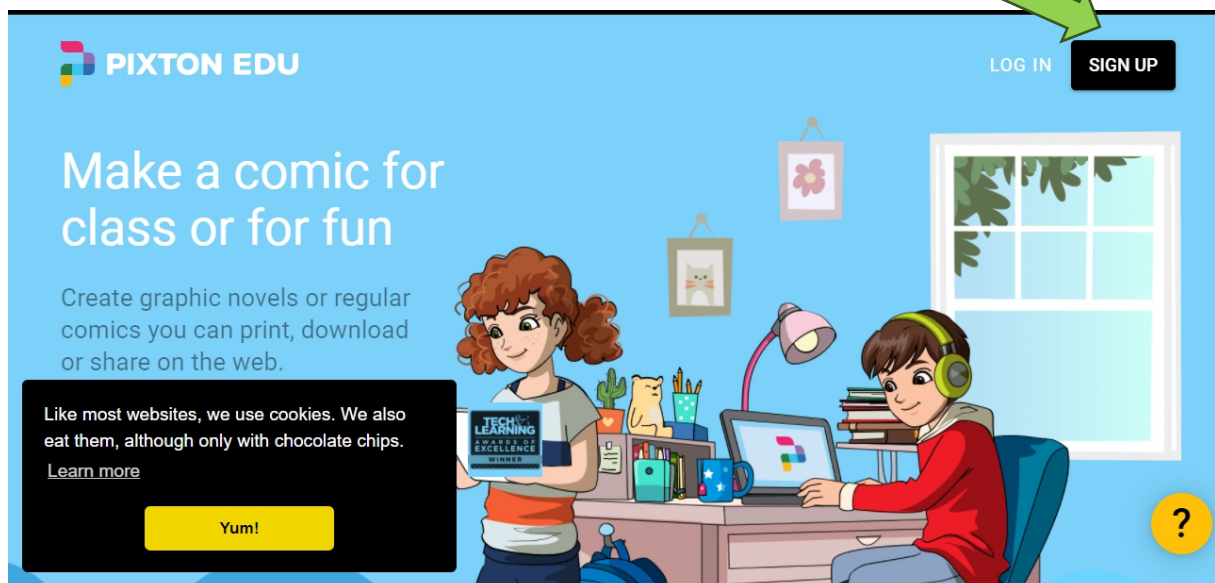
PIXTON EDU

LOG IN

SIGN UP

Make a comic for class or for fun

Create graphic novels or regular comics you can print, download or share on the web.

Like most websites, we use cookies. We also eat them, although only with chocolate chips.

Learn more

Yum!

TECH & LEARNING AWARDS OF EXCELLENCE WINNER

?